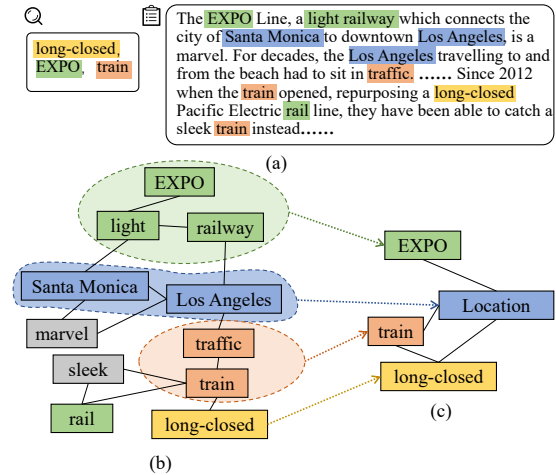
long-closed, EXPO, train

The EXPO Line, a light railway which connects the city of Santa Monica to downtown Los Angeles, is a marvel. For decades, the Los Angeles travelling to and from the beach had to sit in traffic. …… Since 2012 when the train opened, repurposing a long-closed Pacific Electric rail line, they have been able to catch a sleek train instead……

(a)

EXPO

light

railway

Santa Monica

Los Angeles

marvel

traffic

sleek

train

rail

long-closed

(b)

EXPO

Location

train

long-closed

(c)